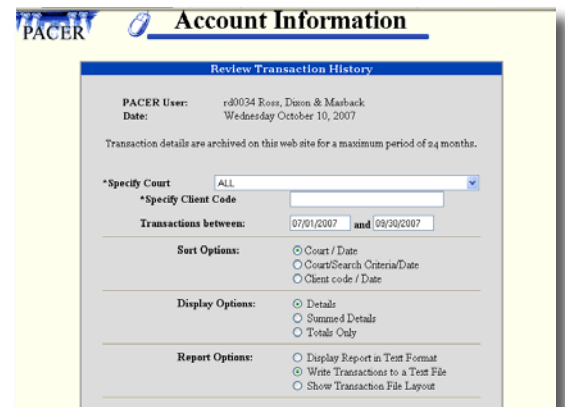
PACER

Account Information

Review Transaction History

PACER User: rd0034 Ross, Dixon & Masback
Date: Wednesday October 10, 2007

Transaction details are archived on this web site for a maximum period of 24 months.

*Specify Court ALL

*Specify Client Code

Transactions between: 07/01/2007 and 09/30/2007

Sort Options:
Court / Date
Court/Search Criteria/Date
Client code / Date

Display Options:
Details
Summed Details
Totals Only

Report Options:
Display Report in Text Format
Write Transactions to a Text File
Show Transaction File Layout